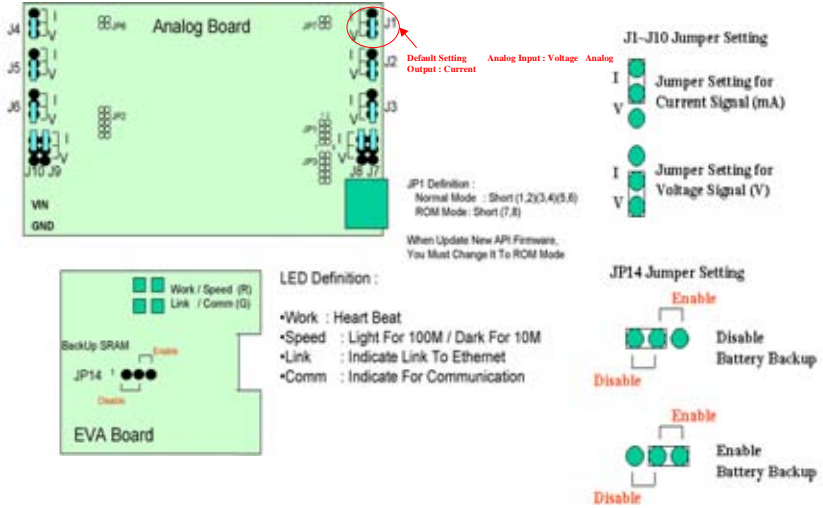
J4 I V JP6 Analog Board JP1 I V J1

J5 I V I V J2

J6 I V JP2 I V J3

J10 J9 I V JP3 I V J8 J7

VIN

GND

Default Setting Analog Input : Voltage Analog Output : Current

J1~J10 Jumper Setting

I V Jumper Setting for Current Signal (mA)

I V Jumper Setting for Voltage Signal (V)

JP1 Definition :
Normal Mode : Short (1,2)(3,4)(5,6)
ROM Mode : Short (7,8)

When Update New API Firmware, You Must Change It To ROM Mode

Work / Speed (R)
Link / Comm (G)

BackUp SRAM
Enable
JP14 1
Disable

EVA Board

LED Definition :

•Work : Heart Beat
•Speed : Light For 100M / Dark For 10M
•Link : Indicate Link To Ethernet
•Comm : Indicate For Communication

JP14 Jumper Setting

Enable
Disable
Disable Battery Backup

Enable
Disable
Enable Battery Backup